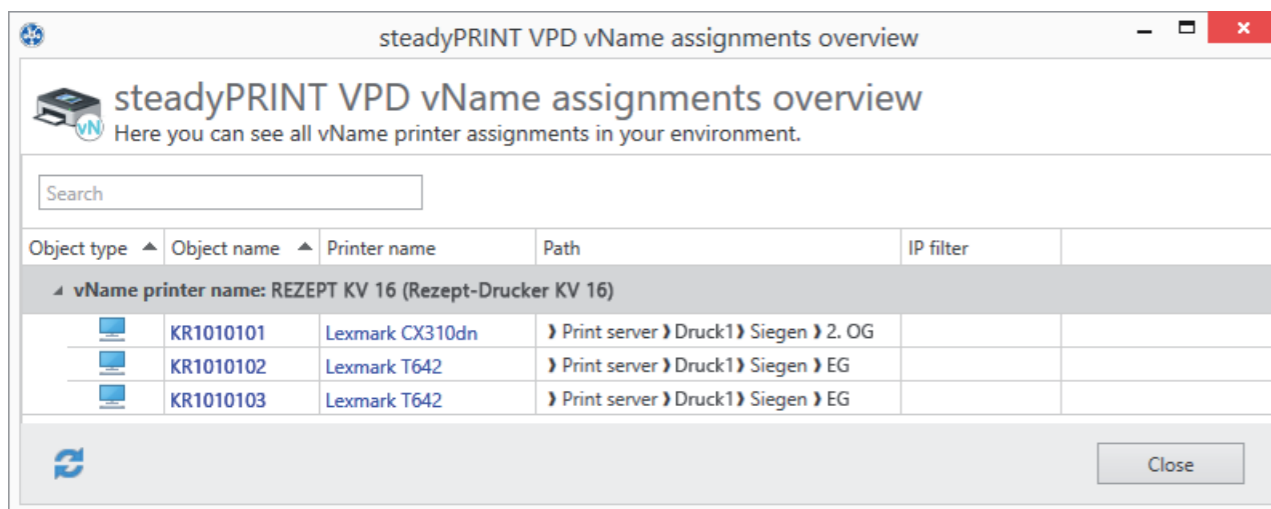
steadyPRINT VPD vName assignments overview

steadyPRINT VPD vName assignments overview
Here you can see all vName printer assignments in your environment.

Search

| Object type | Object name | Printer name | Path | IP filter |
|---|---|---|---|---|
| vName printer name: REZEPT KV 16 (Rezept-Drucker KV 16) | | | | |
| | KR1010101 | Lexmark CX310dn | › Print server › Druck1 › Siegen › 2. OG | |
| | KR1010102 | Lexmark T642 | › Print server › Druck1 › Siegen › EG | |
| | KR1010103 | Lexmark T642 | › Print server › Druck1 › Siegen › EG | |

Close